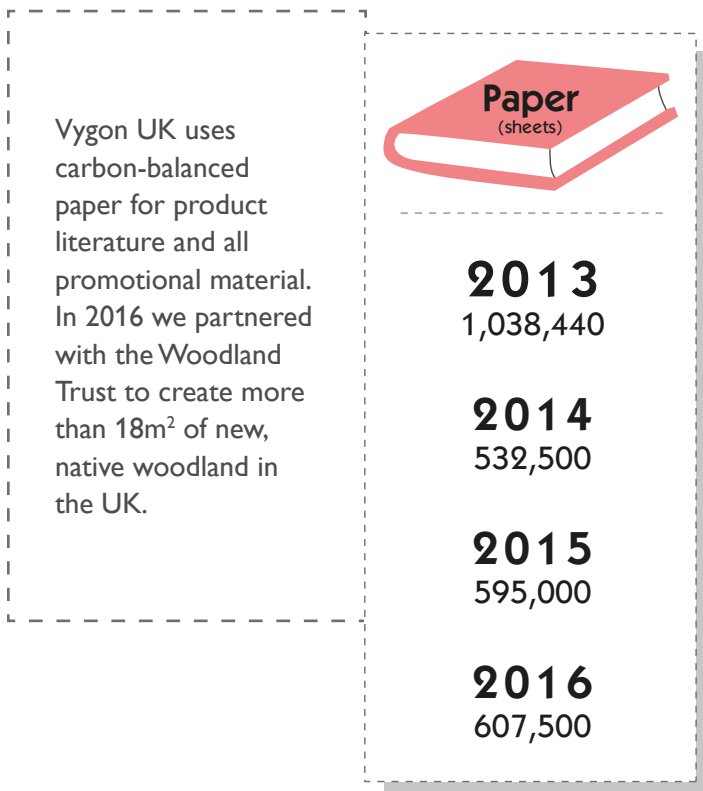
Vygon UK uses carbon-balanced paper for product literature and all promotional material. In 2016 we partnered with the Woodland Trust to create more than $18m^2$ of new, native woodland in the UK.

Paper
(sheets)

2013
1,038,440

2014
532,500

2015
595,000

2016
607,500